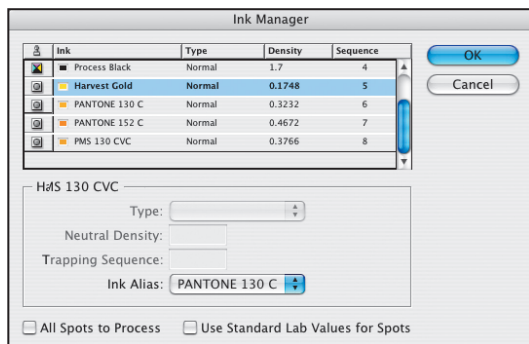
Ink Manager

| | Ink | Type | Density | Sequence |
|---|---|---|---|---|
| | Process Black | Normal | 1.7 | 4 |
| | Harvest Gold | Normal | 0.1748 | 5 |
| | PANTONE 130 C | Normal | 0.3232 | 6 |
| | PANTONE 152 C | Normal | 0.4672 | 7 |
| | PMS 130 CVC | Normal | 0.3766 | 8 |

OK

Cancel

PMS 130 CVC

Type:

Neutral Density:

Trapping Sequence:

Ink Alias: PANTONE 130 C

All Spots to Process

Use Standard Lab Values for Spots